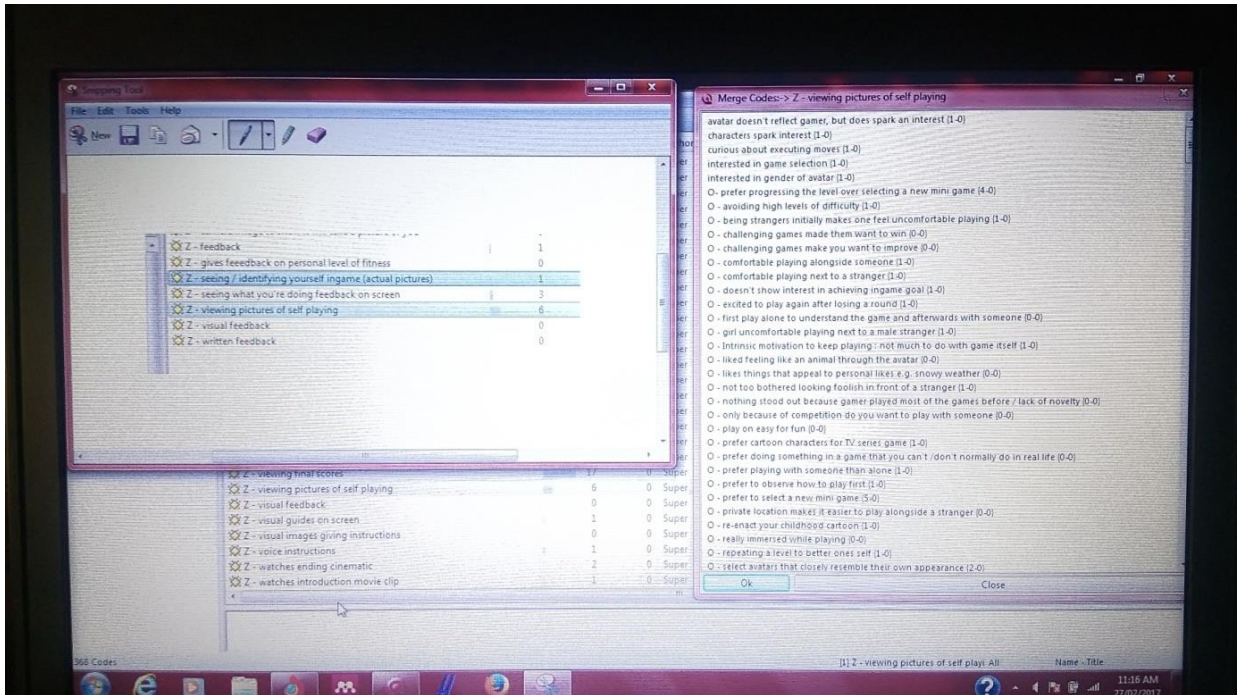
Snipping Tool
File Edit Tools Help
New

Z - feedback 1
Z - gives feeedback on personal level of fitness 0
Z - seeing / identifying yourself ingame (actual pictures) 1
Z - seeing what you're doing feedback on screen 3
Z - viewing pictures of self playing 6
Z - visual feedback 0
Z - written feedback 0

Z - viewing final scores 17 0 Super
Z - viewing pictures of self playing 6 0 Super
Z - visual feedback 0 0 Super
Z - visual guides on screen 1 0 Super
Z - visual images giving instructions 0 0 Super
Z - voice instructions 1 0 Super
Z - watches ending cinematic 2 0 Super
Z - watches introduction movie clip 1 0 Super

368 Codes

Merge Codes:-> Z - viewing pictures of self playing
avatar doesn't reflect gamer, but does spark an interest (1-0)
characters spark interest (1-0)
curious about executing moves (1-0)
interested in game selection (1-0)
interested in gender of avatar (1-0)
O- prefer progressing the level over selecting a new mini game (4-0)
O - avoiding high levels of difficulty (1-0)
O - being strangers initially makes one feel uncomfortable playing (1-0)
O - challenging games made them want to win (0-0)
O - challenging games make you want to improve (0-0)
O - comfortable playing alongside someone (1-0)
O - comfortable playing next to a stranger (1-0)
O - doesn't show interest in achieving ingame goal (1-0)
O - excited to play again after losing a round (1-0)
O - first play alone to understand the game and afterwards with someone (0-0)
O - girl uncomfortable playing next to a male stranger (1-0)
O - Intrinsic motivation to keep playing : not much to do with game itself (1-0)
O - liked feeling like an animal through the avatar (0-0)
O - likes things that appeal to personal likes e.g. snowy weather (0-0)
O - not too bothered looking foolish in front of a stranger (1-0)
O - nothing stood out because gamer played most of the games before / lack of novelty (0-0)
O - only because of competition do you want to play with someone (0-0)
O - play on easy for fun (0-0)
O - prefer cartoon characters for TV series game (1-0)
O - prefer doing something in a game that you can't /don't normally do in real life (0-0)
O - prefer playing with someone than alone (1-0)
O - prefer to observe how to play first (1-0)
O - prefer to select a new mini game (5-0)
O - private location makes it easier to play alongside a stranger (0-0)
O - re-enact your childhood cartoon (1-0)
O - really immersed while playing (0-0)
O - repeating a level to better ones self (1-0)
O - select avatars that closely resemble their own appearance (2-0)
Ok Close

[1] Z - viewing pictures of self playi All Name - Title
11:16 AM
27/02/2017